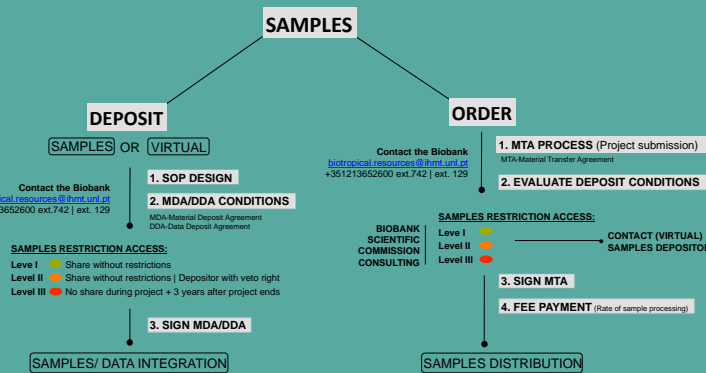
SAMPLES

DEPOSIT

SAMPLES OR VIRTUAL

Contact the Biobank
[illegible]ical.resources@ihmt.unl.pt
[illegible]3652600 ext.742 | ext. 129

1. SOP DESIGN

2. MDA/DDA CONDITIONS
MDA-Material Deposit Agreement
DDA-Data Deposit Agreement

SAMPLES RESTRICTION ACCESS:
Level I Share without restrictions
Level II Share without restrictions | Depositor with veto right
Level III No share during project + 3 years after project ends

3. SIGN MDA/DDA

SAMPLES/ DATA INTEGRATION

ORDER

Contact the Biobank
biotropical.resources@ihmt.unl.pt
+351213652600 ext.742 | ext. 129

1. MTA PROCESS (Project submission)
MTA-Material Transfer Agreement

2. EVALUATE DEPOSIT CONDITIONS

SAMPLES RESTRICTION ACCESS:
BIOBANK SCIENTIFIC COMMISSION CONSULTING
Leve I
Level II
Level III
CONTACT (VIRTUAL) SAMPLES DEPOSITO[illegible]

3. SIGN MTA

4. FEE PAYMENT (Rate of sample processing)

SAMPLES DISTRIBUTION